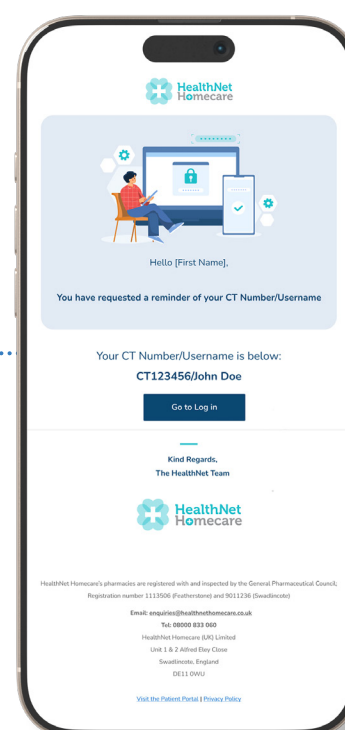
HealthNet Homecare

Hello [First Name],

You have requested a reminder of your CT Number/Username

Your CT Number/Username is below:

CT123456/John Doe

Go to Log in

Kind Regards,
The HealthNet Team

HealthNet Homecare

HealthNet Homecare's pharmacies are registered with and inspected by the General Pharmaceutical Council, Registration number 1113506 (Featherstone) and 9011236 (Swadlincote)

Email: enquiries@healthnethomecare.co.uk
Tel: 08000 833 060
HealthNet Homecare (UK) Limited
Unit 1 & 2 Alfred Eley Close
Swadlincote, England
DE11 0WU

Visit the Patient Portal | Privacy Policy